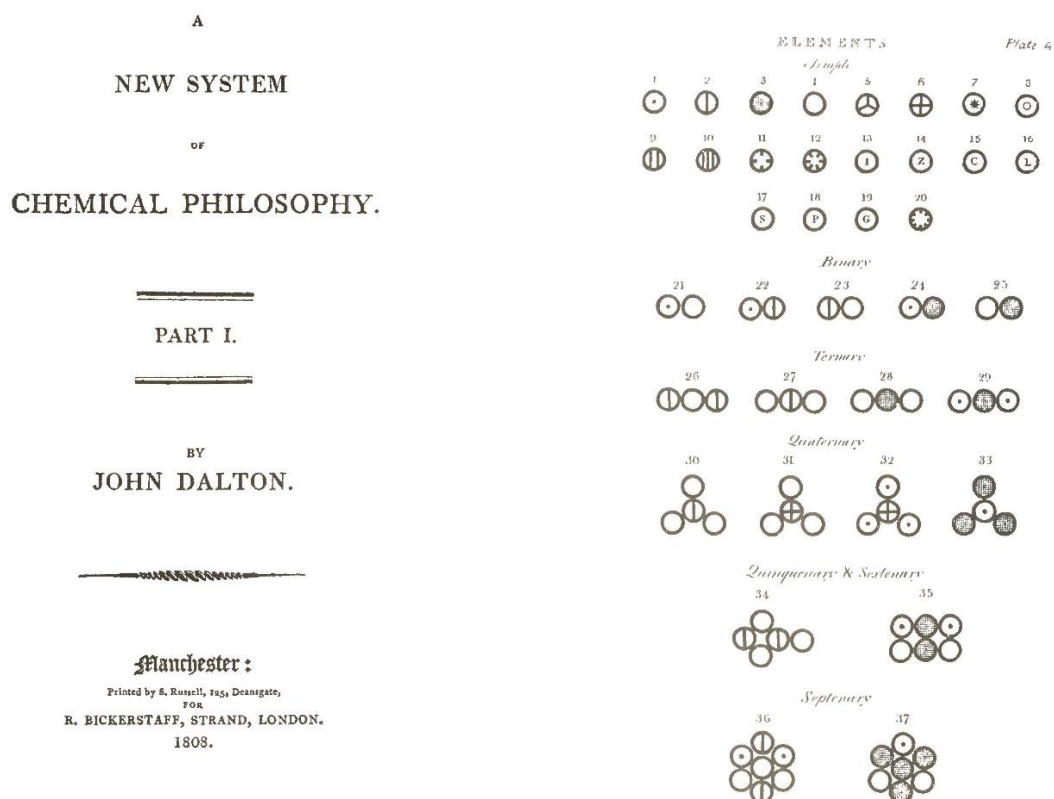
A

NEW SYSTEM

OF

CHEMICAL PHILOSOPHY.

PART I.

BY

JOHN DALTON.

Manchester:

Printed by S. Russell, 125, Deansgate,

FOR

R. BICKERSTAFF, STRAND, LONDON.

1808.

ELEMENTS

Plate 4

Simple

1 2 3 4 5 6 7 8

9 10 11 12 13 14 15 16

I Z C L

17 18 19 20

S P G

Binary

21 22 23 24 25

Ternary

26 27 28 29

Quaternary

30 31 32 33

Quinquenary & Sextenary

34 35

Septenary

36 37